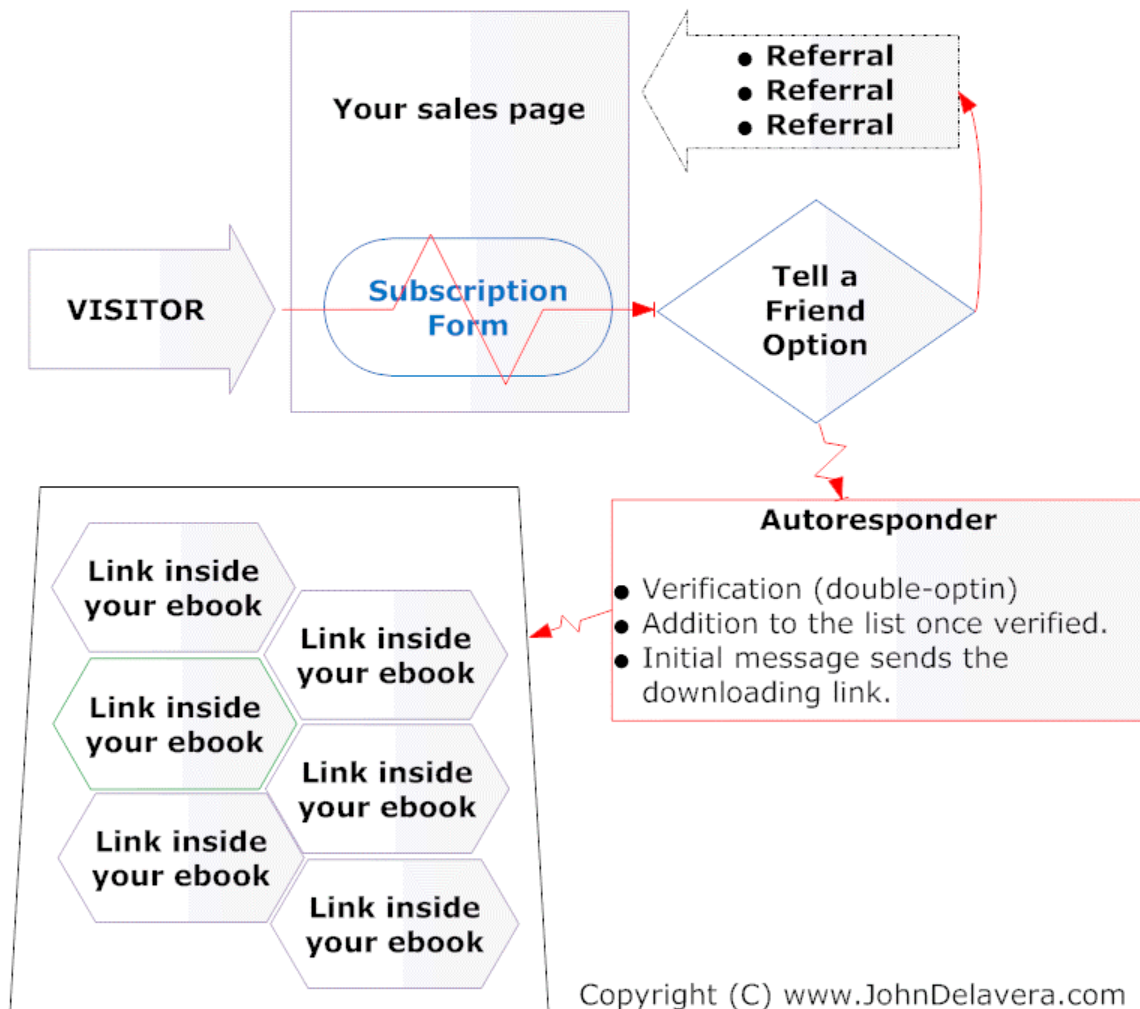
Your sales page

• Referral
• Referral
• Referral

VISITOR

Subscription Form

Tell a Friend Option

Autoresponder

• Verification (double-optin)
• Addition to the list once verified.
• Initial message sends the downloading link.

Link inside your ebook

Link inside your ebook

Link inside your ebook

Link inside your ebook

Link inside your ebook

Link inside your ebook

Copyright (C) www.JohnDelavera.com